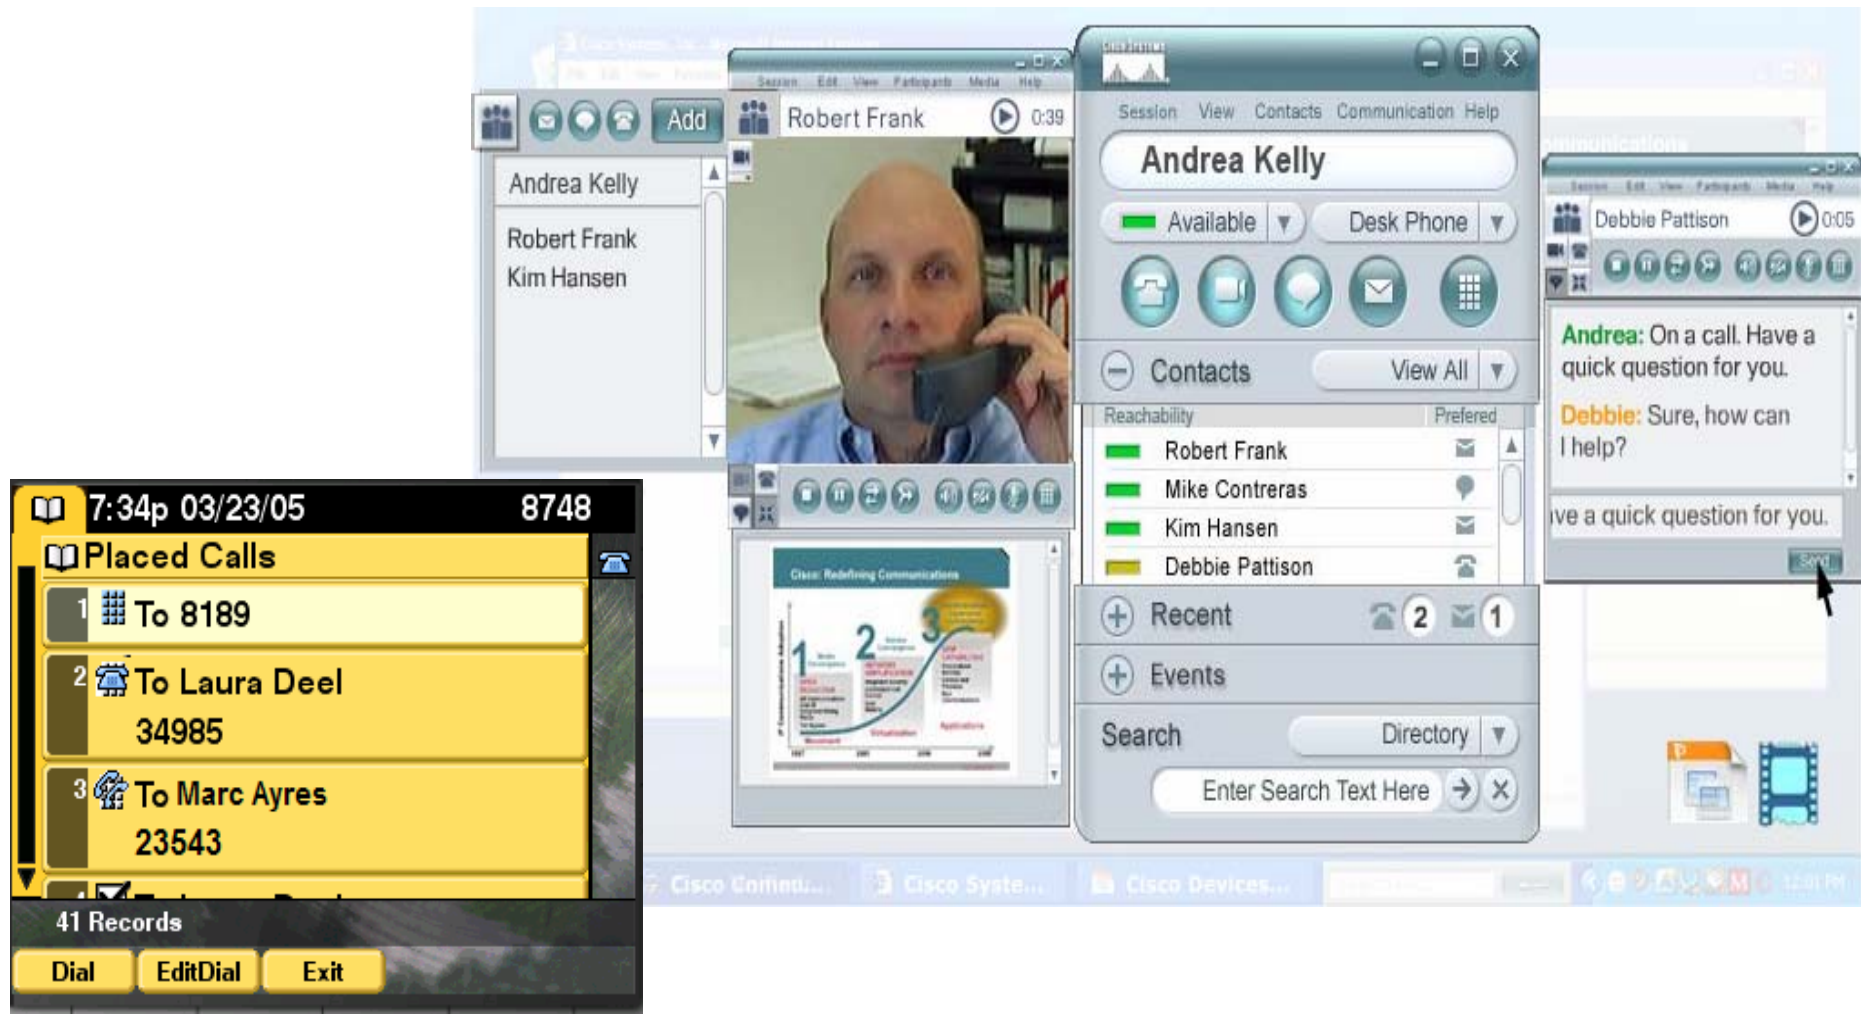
Add

Andrea Kelly

Robert Frank
Kim Hansen

Session Edit View Participants Media Help

Robert Frank 0:39

Cisco: Redefining Communications

Session View Contacts Communication Help

Andrea Kelly

Available

Desk Phone

Contacts

View All

Reachability

Prefered

Robert Frank

Mike Contreras

Kim Hansen

Debbie Pattison

Recent 2 1

Events

Search

Directory

Enter Search Text Here

Session Edit View Participants Media Help

Debbie Pattison 0:05

Andrea: On a call. Have a quick question for you.

Debbie: Sure, how can I help?

ve a quick question for you.

Send

7:34p 03/23/05 8748

Placed Calls

1 To 8189

2 To Laura Deel
34985

3 To Marc Ayres
23543

41 Records

Dial EditDial Exit

Cisco Commun... Cisco Syste... Cisco Devices...